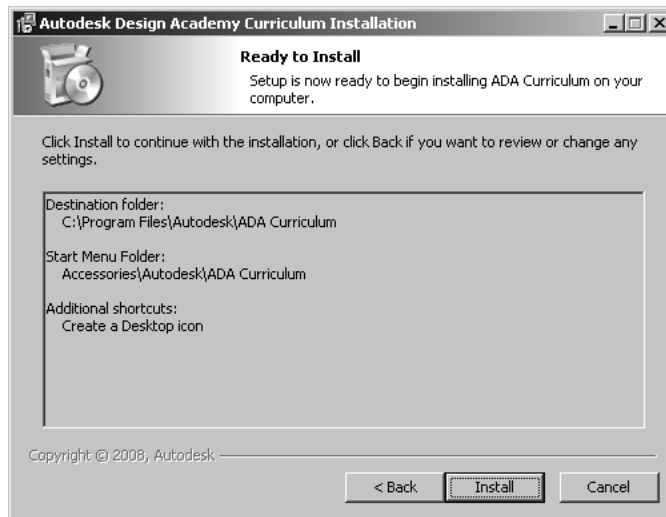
Autodesk Design Academy Curriculum Installation

Ready to Install

Setup is now ready to begin installing ADA Curriculum on your computer.

Click Install to continue with the installation, or click Back if you want to review or change any settings.

Destination folder:
C:\Program Files\Autodesk\ADA Curriculum

Start Menu Folder:
Accessories\Autodesk\ADA Curriculum

Additional shortcuts:
Create a Desktop icon

Copyright © 2008, Autodesk

< Back
Install
Cancel